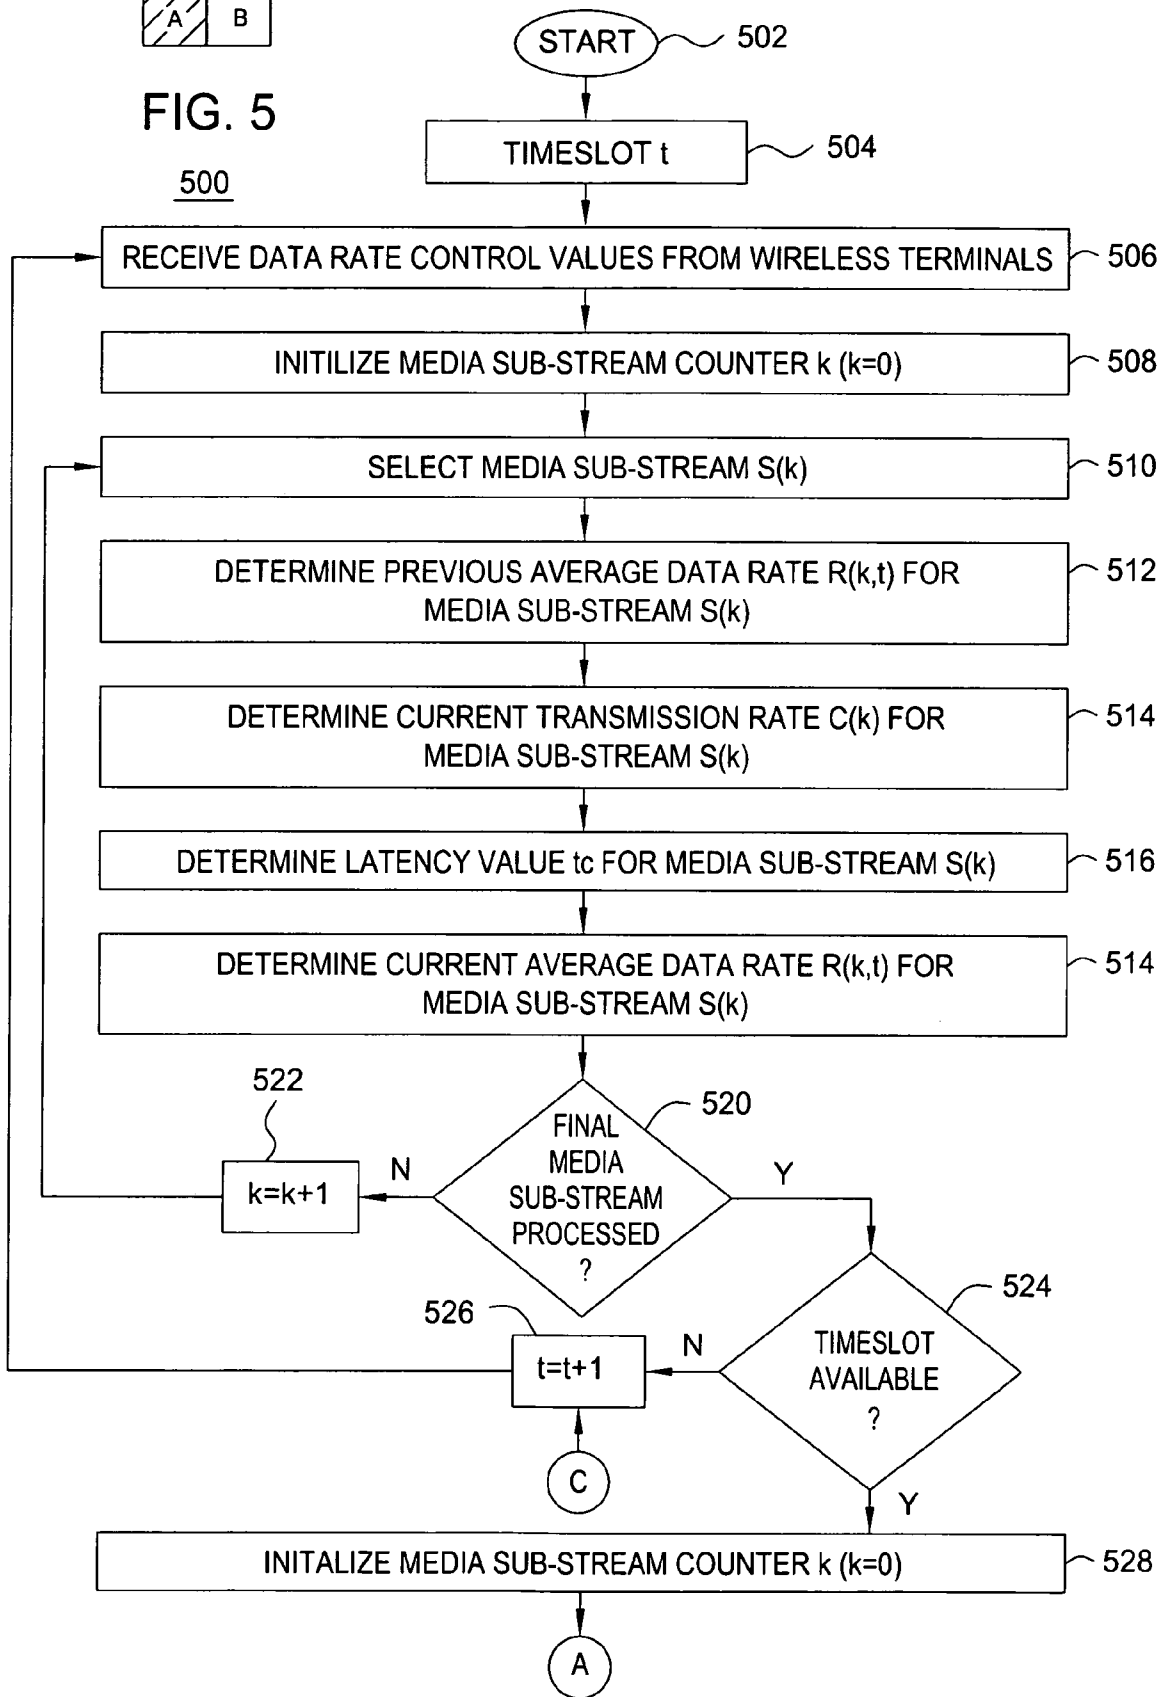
A | B

FIG. 5

500

START 502

TIMESLOT t 504

RECEIVE DATA RATE CONTROL VALUES FROM WIRELESS TERMINALS 506

INITILIZE MEDIA SUB-STREAM COUNTER k (k=0) 508

SELECT MEDIA SUB-STREAM S(k) 510

DETERMINE PREVIOUS AVERAGE DATA RATE R(k,t) FOR MEDIA SUB-STREAM S(k) 512

DETERMINE CURRENT TRANSMISSION RATE C(k) FOR MEDIA SUB-STREAM S(k) 514

DETERMINE LATENCY VALUE tc FOR MEDIA SUB-STREAM S(k) 516

DETERMINE CURRENT AVERAGE DATA RATE R(k,t) FOR MEDIA SUB-STREAM S(k) 514

522

k=k+1

N

FINAL MEDIA SUB-STREAM PROCESSED ? 520

Y

526

t=t+1

N

TIMESLOT AVAILABLE ? 524

C

Y

INITALIZE MEDIA SUB-STREAM COUNTER k (k=0) 528

A